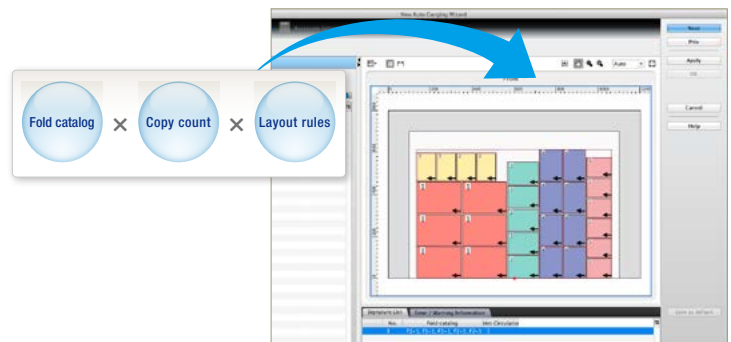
New Auto Ganging Wizard

Fold catalog × Copy count × Layout rules

Next
Prev
Apply
OK
Cancel
Help

Front

Auto

Signature List
Error / Warning Information
No.
Fold catalog
Web Circulation

Save as default